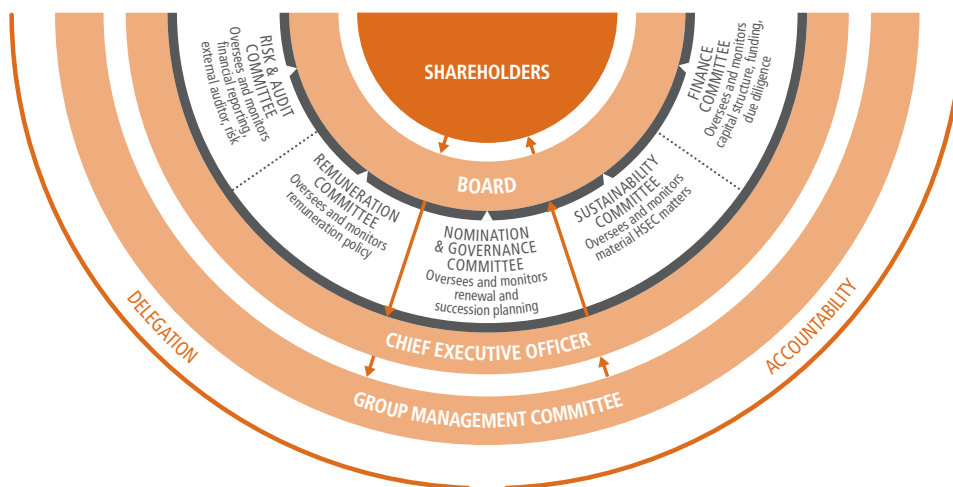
SHAREHOLDERS

RISK & AUDIT COMMITTEE
Oversees and monitors financial reporting, external auditor, risk

FINANCE COMMITTEE
Oversees and monitors capital structure, funding, due diligence

BOARD

REMUNERATION COMMITTEE
Oversees and monitors remuneration policy

NOMINATION & GOVERNANCE COMMITTEE
Oversees and monitors renewal and succession planning

SUSTAINABILITY COMMITTEE
Oversees and monitors material HSEC matters

CHIEF EXECUTIVE OFFICER

GROUP MANAGEMENT COMMITTEE

DELEGATION

ACCOUNTABILITY